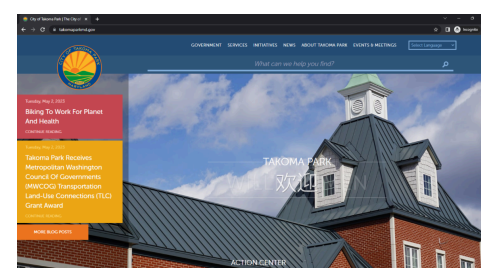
City of Takoma Park | The City of ×

takomaparkmd.gov

Incognito

GOVERNMENT SERVICES INITIATIVES NEWS ABOUT TAKOMA PARK EVENTS & MEETINGS Select Language

What can we help you find?

Tuesday, May 2, 2023
Biking To Work For Planet And Health
CONTINUE READING

Tuesday, May 2, 2023
Takoma Park Receives Metropolitan Washington Council Of Governments (MWCOG) Transportation Land-Use Connections (TLC) Grant Award
CONTINUE READING

MORE BLOG POSTS

TAKOMA PARK
欢迎

ACTION CENTER